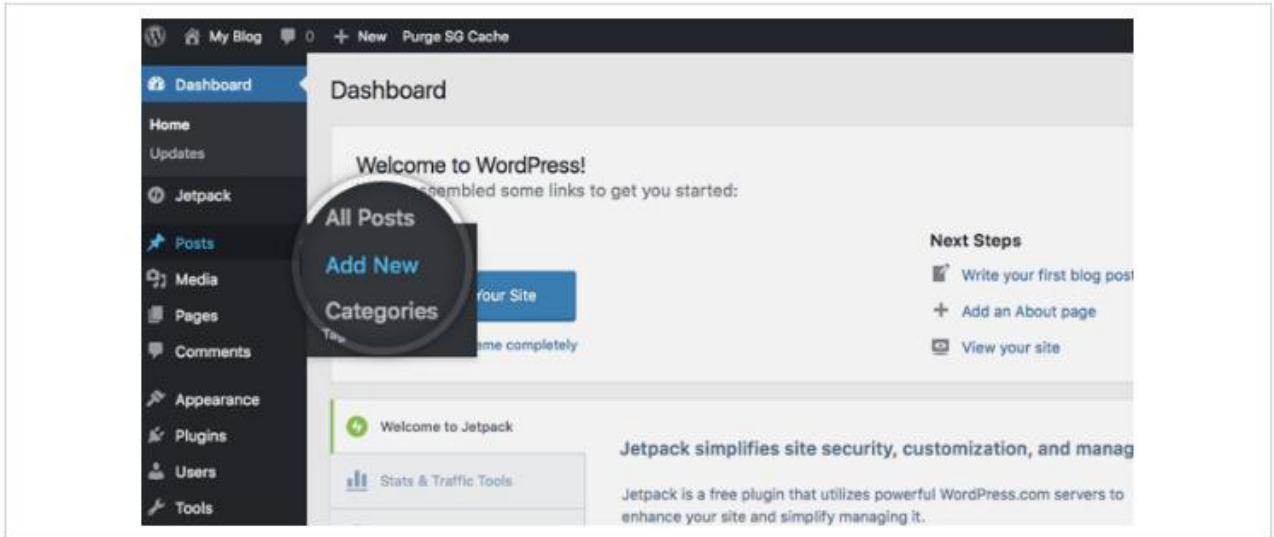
My Blog 0 + New Purge SG Cache

Dashboard
Home
Updates
Jetpack
Posts
Media
Pages
Comments
Appearance
Plugins
Users
Tools

Dashboard

Welcome to WordPress!
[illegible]ssembled some links to get you started:

All Posts
Add New
Categories
Ta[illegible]

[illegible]our Site
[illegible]me completely

Next Steps
Write your first blog pos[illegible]
Add an About page
View your site

Welcome to Jetpack
Stats & Traffic Tools

Jetpack simplifies site security, customization, and manag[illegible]

Jetpack is a free plugin that utilizes powerful WordPress.com servers to enhance your site and simplify managing it.